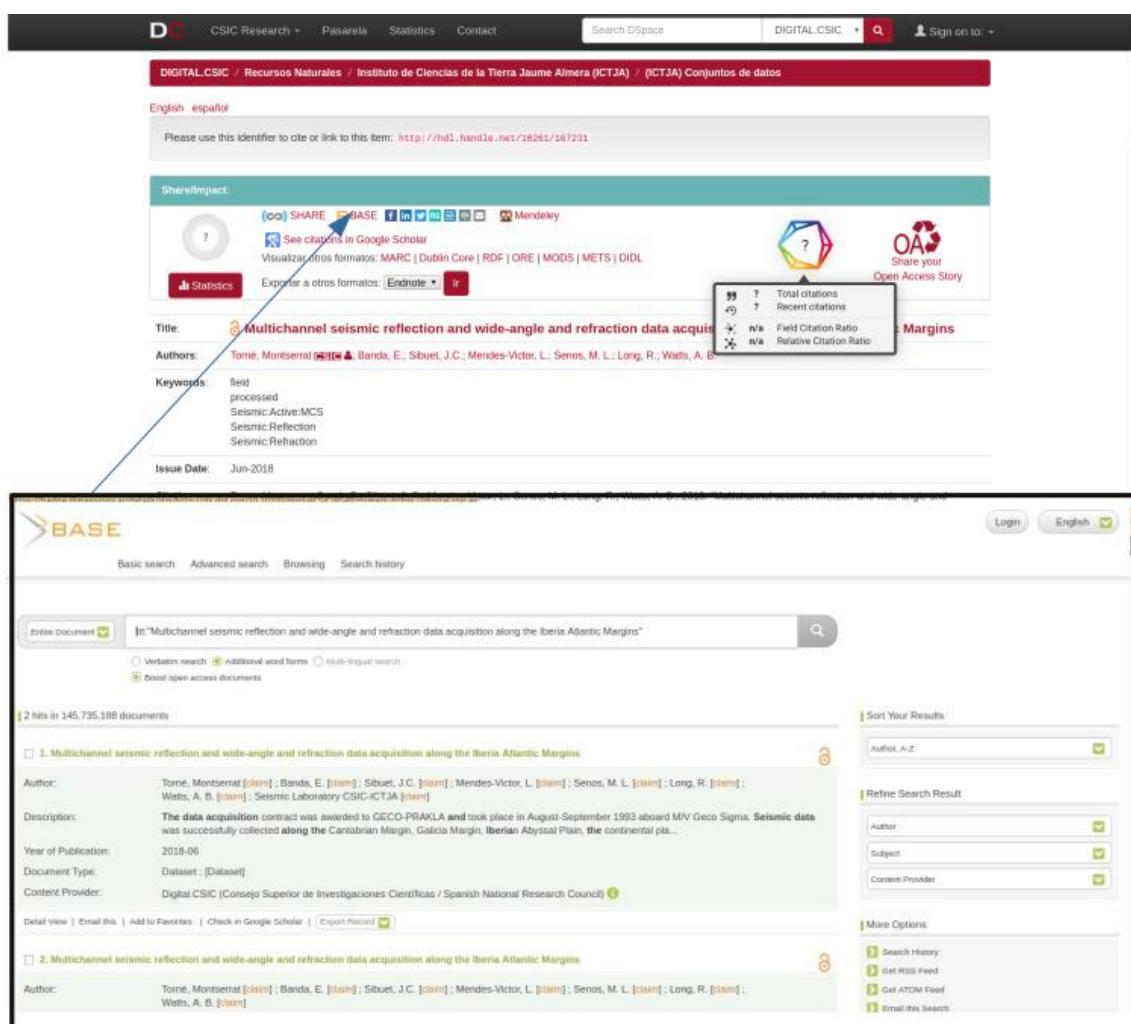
DC CSIC Research Pasarela Statistics Contact Search DSpace DIGITAL.CSIC Sign on to:

DIGITAL.CSIC / Recursos Naturales / Instituto de Ciencias de la Tierra Jaume Almera (ICTJA) / (ICTJA) Conjuntos de datos

English español

Please use this identifier to cite or link to this item: http://hdl.handle.net/10261/167231

Share/Impact:

SHARE BASE Mendeley

?

See citations in Google Scholar

Visualizar otros formatos: MARC | Dublin Core | RDF | ORE | MODS | METS | DIDL

Statistics

Exportar a otros formatos: Endnote Ir

?

? Total citations
? Recent citations
n/a Field Citation Ratio
n/a Relative Citation Ratio

OA Share your Open Access Story

Title: Multichannel seismic reflection and wide-angle and refraction data acquis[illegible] Margins

Authors: Tomé, Montserrat; Banda, E.; Sibuet, J.C.; Mendes-Victor, L.; Senos, M. L.; Long, R.; Watts, A. B.

Keywords: field
processed
Seismic:Active:MCS
Seismic:Reflection
Seismic:Refraction

Issue Date: Jun-2018

BASE

Login English

Basic search Advanced search Browsing Search history

Entire Document tit:"Multichannel seismic reflection and wide-angle and refraction data acquisition along the Iberia Atlantic Margins"

Verbatim search Additional word forms Multi-lingual search
Boost open access documents

2 hits in 145,735,188 documents

Sort Your Results
Author, A-Z

1. Multichannel seismic reflection and wide-angle and refraction data acquisition along the Iberia Atlantic Margins

Author: Tomé, Montserrat [claim] ; Banda, E. [claim] ; Sibuet, J.C. [claim] ; Mendes-Victor, L. [claim] ; Senos, M. L. [claim] ; Long, R. [claim] ; Watts, A. B. [claim] ; Seismic Laboratory CSIC-ICTJA [claim]

Description: The data acquisition contract was awarded to GECO-PRAKLA and took place in August-September 1993 aboard M/V Geco Sigma. Seismic data was successfully collected along the Cantabrian Margin, Galicia Margin, Iberian Abyssal Plain, the continental pla...

Year of Publication: 2018-06

Document Type: Dataset ; [Dataset]

Content Provider: Digital.CSIC (Consejo Superior de Investigaciones Científicas / Spanish National Research Council)

Detail View | Email this | Add to Favorites | Check in Google Scholar | Export Record

Refine Search Result
Author
Subject
Content Provider

More Options
Search History
Get RSS Feed
Get ATOM Feed
Email this Search

2. Multichannel seismic reflection and wide-angle and refraction data acquisition along the Iberia Atlantic Margins

Author: Tomé, Montserrat [claim] ; Banda, E. [claim] ; Sibuet, J.C. [claim] ; Mendes-Victor, L. [claim] ; Senos, M. L. [claim] ; Long, R. [claim] ; Watts, A. B. [claim]